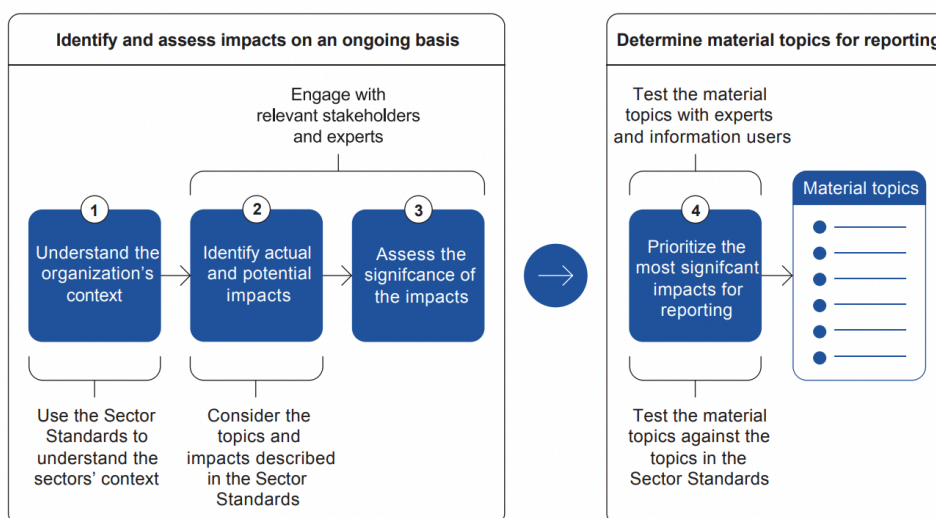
Identify and assess impacts on an ongoing basis

Engage with relevant stakeholders and experts

1
Understand the organization's context

2
Identify actual and potential impacts

3
Assess the signifcance of the impacts

Use the Sector Standards to understand the sectors' context

Consider the topics and impacts described in the Sector Standards

Determine material topics for reporting

Test the material topics with experts and information users

4
Prioritize the most signifcant impacts for reporting

Material topics

Test the material topics against the topics in the Sector Standards